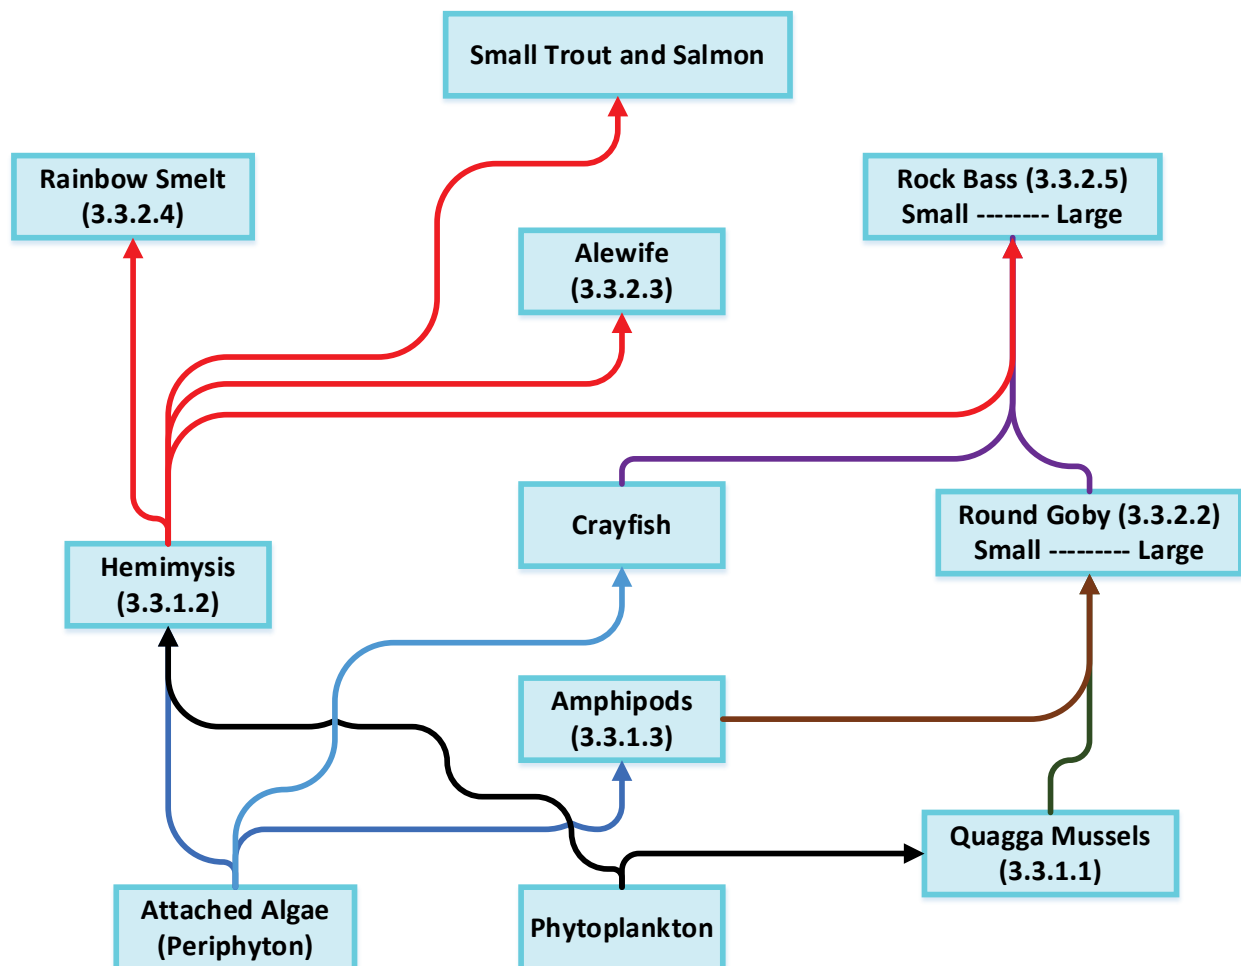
Small Trout and Salmon

Rainbow Smelt
(3.3.2.4)

Rock Bass (3.3.2.5)
Small -------- Large

Alewife
(3.3.2.3)

Crayfish

Round Goby (3.3.2.2)
Small --------- Large

Hemimysis
(3.3.1.2)

Amphipods
(3.3.1.3)

Quagga Mussels
(3.3.1.1)

Attached Algae
(Periphyton)

Phytoplankton